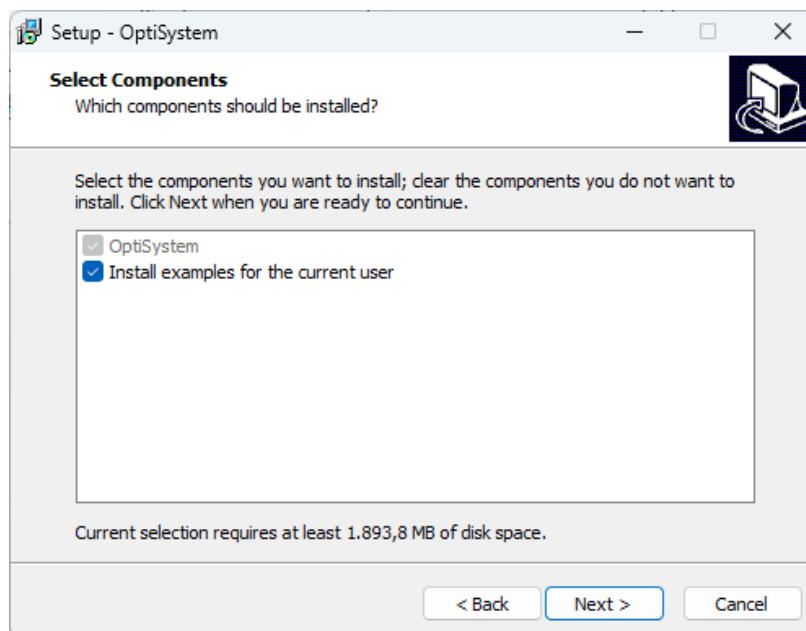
Setup - OptiSystem

Select Components
Which components should be installed?

Select the components you want to install; clear the components you do not want to install. Click Next when you are ready to continue.

OptiSystem
Install examples for the current user

Current selection requires at least 1.893,8 MB of disk space.

< Back
Next >
Cancel